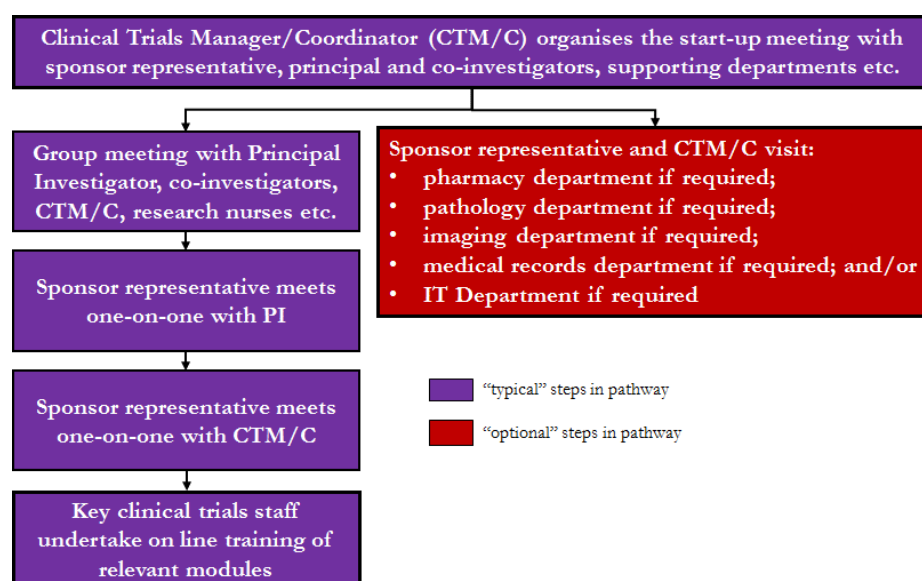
Clinical Trials Manager/Coordinator (CTM/C) organises the start-up meeting with sponsor representative, principal and co-investigators, supporting departments etc.

Group meeting with Principal Investigator, co-investigators, CTM/C, research nurses etc.

Sponsor representative meets one-on-one with PI

Sponsor representative meets one-on-one with CTM/C

Key clinical trials staff undertake on line training of relevant modules

Sponsor representative and CTM/C visit:
• pharmacy department if required;
• pathology department if required;
• imaging department if required;
• medical records department if required; and/or
• IT Department if required

"typical" steps in pathway

"optional" steps in pathway